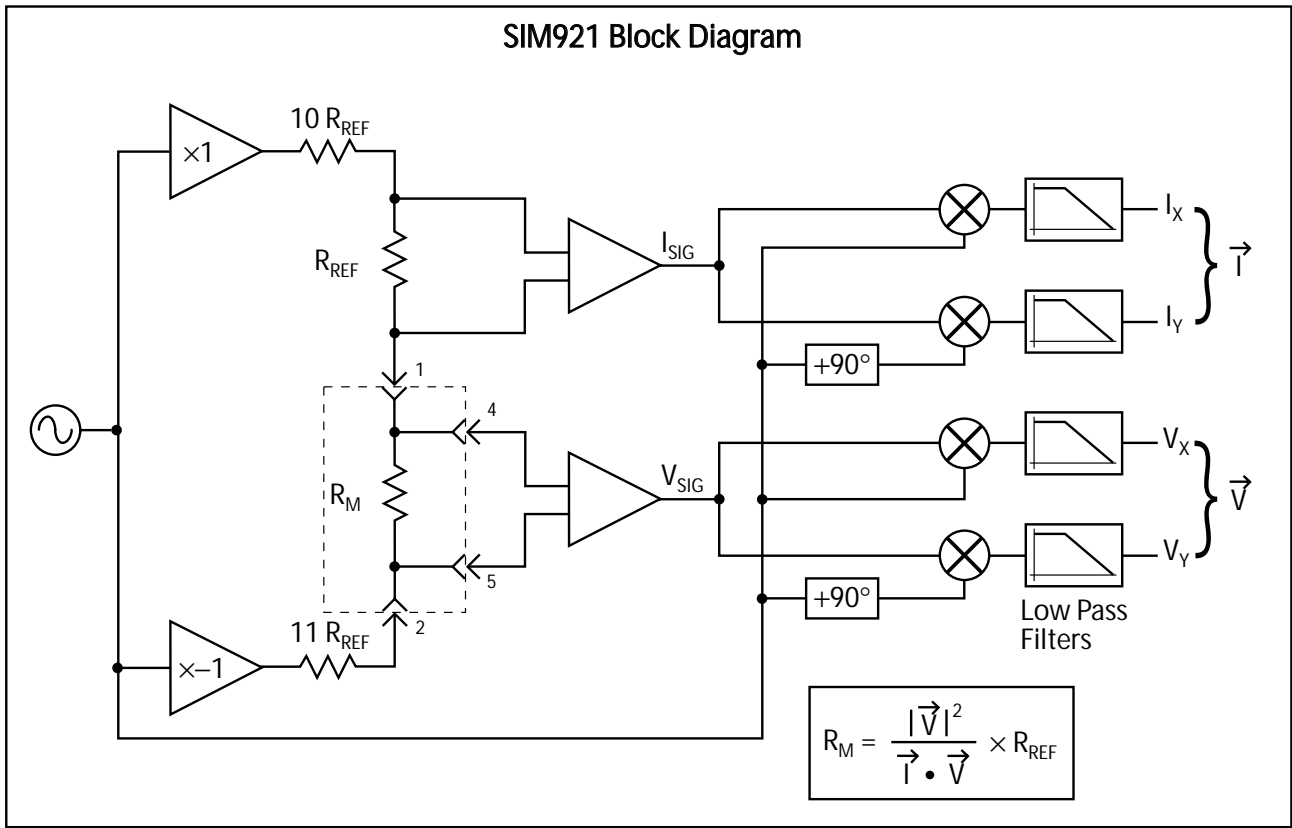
SIM921 Block Diagram

$\times1$

10 $R_{REF}$

$R_{REF}$

$I_{SIG}$

$I_X$

$I_Y$

$\vec{I}$

+90°

1

4

$R_M$

$V_{SIG}$

$V_X$

$V_Y$

$\vec{V}$

5

2

+90°

$\times-1$

11 $R_{REF}$

Low Pass Filters

$R_M = \frac{|\vec{V}|^2}{\vec{I} \bullet \vec{V}} \times R_{REF}$